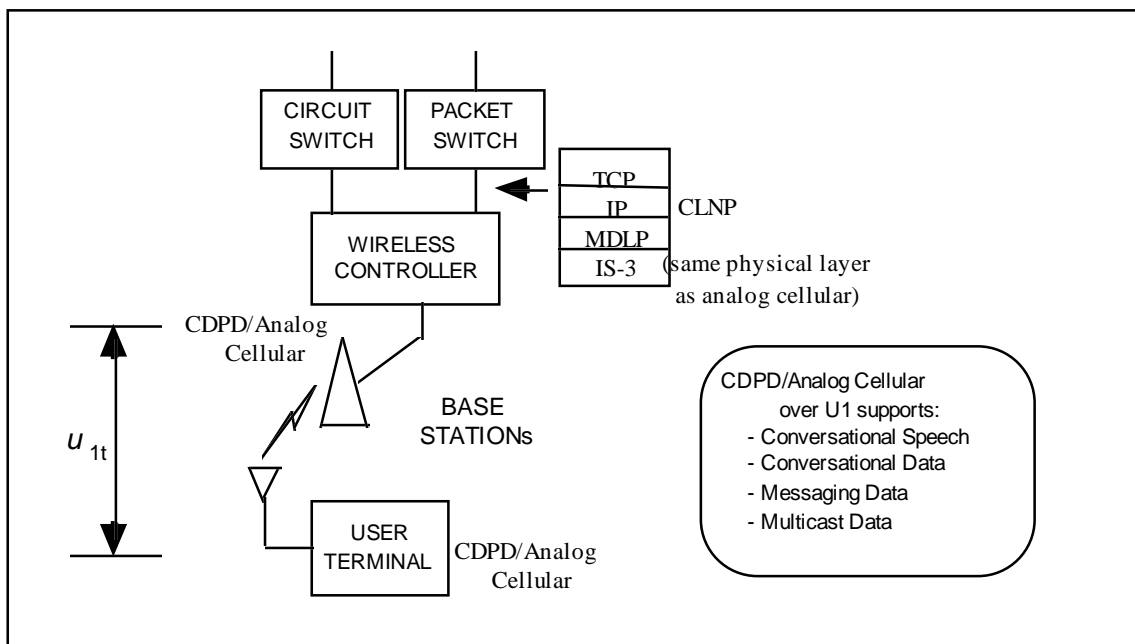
CIRCUIT SWITCH

PACKET SWITCH

TCP
IP
MDLP
IS-3

CLNP

(same physical layer as analog cellular)

WIRELESS CONTROLLER

CDPD/Analog Cellular

BASE STATIONs

$u_{1t}$

USER TERMINAL

CDPD/Analog Cellular

CDPD/Analog Cellular over U1 supports:
- Conversational Speech
- Conversational Data
- Messaging Data
- Multicast Data